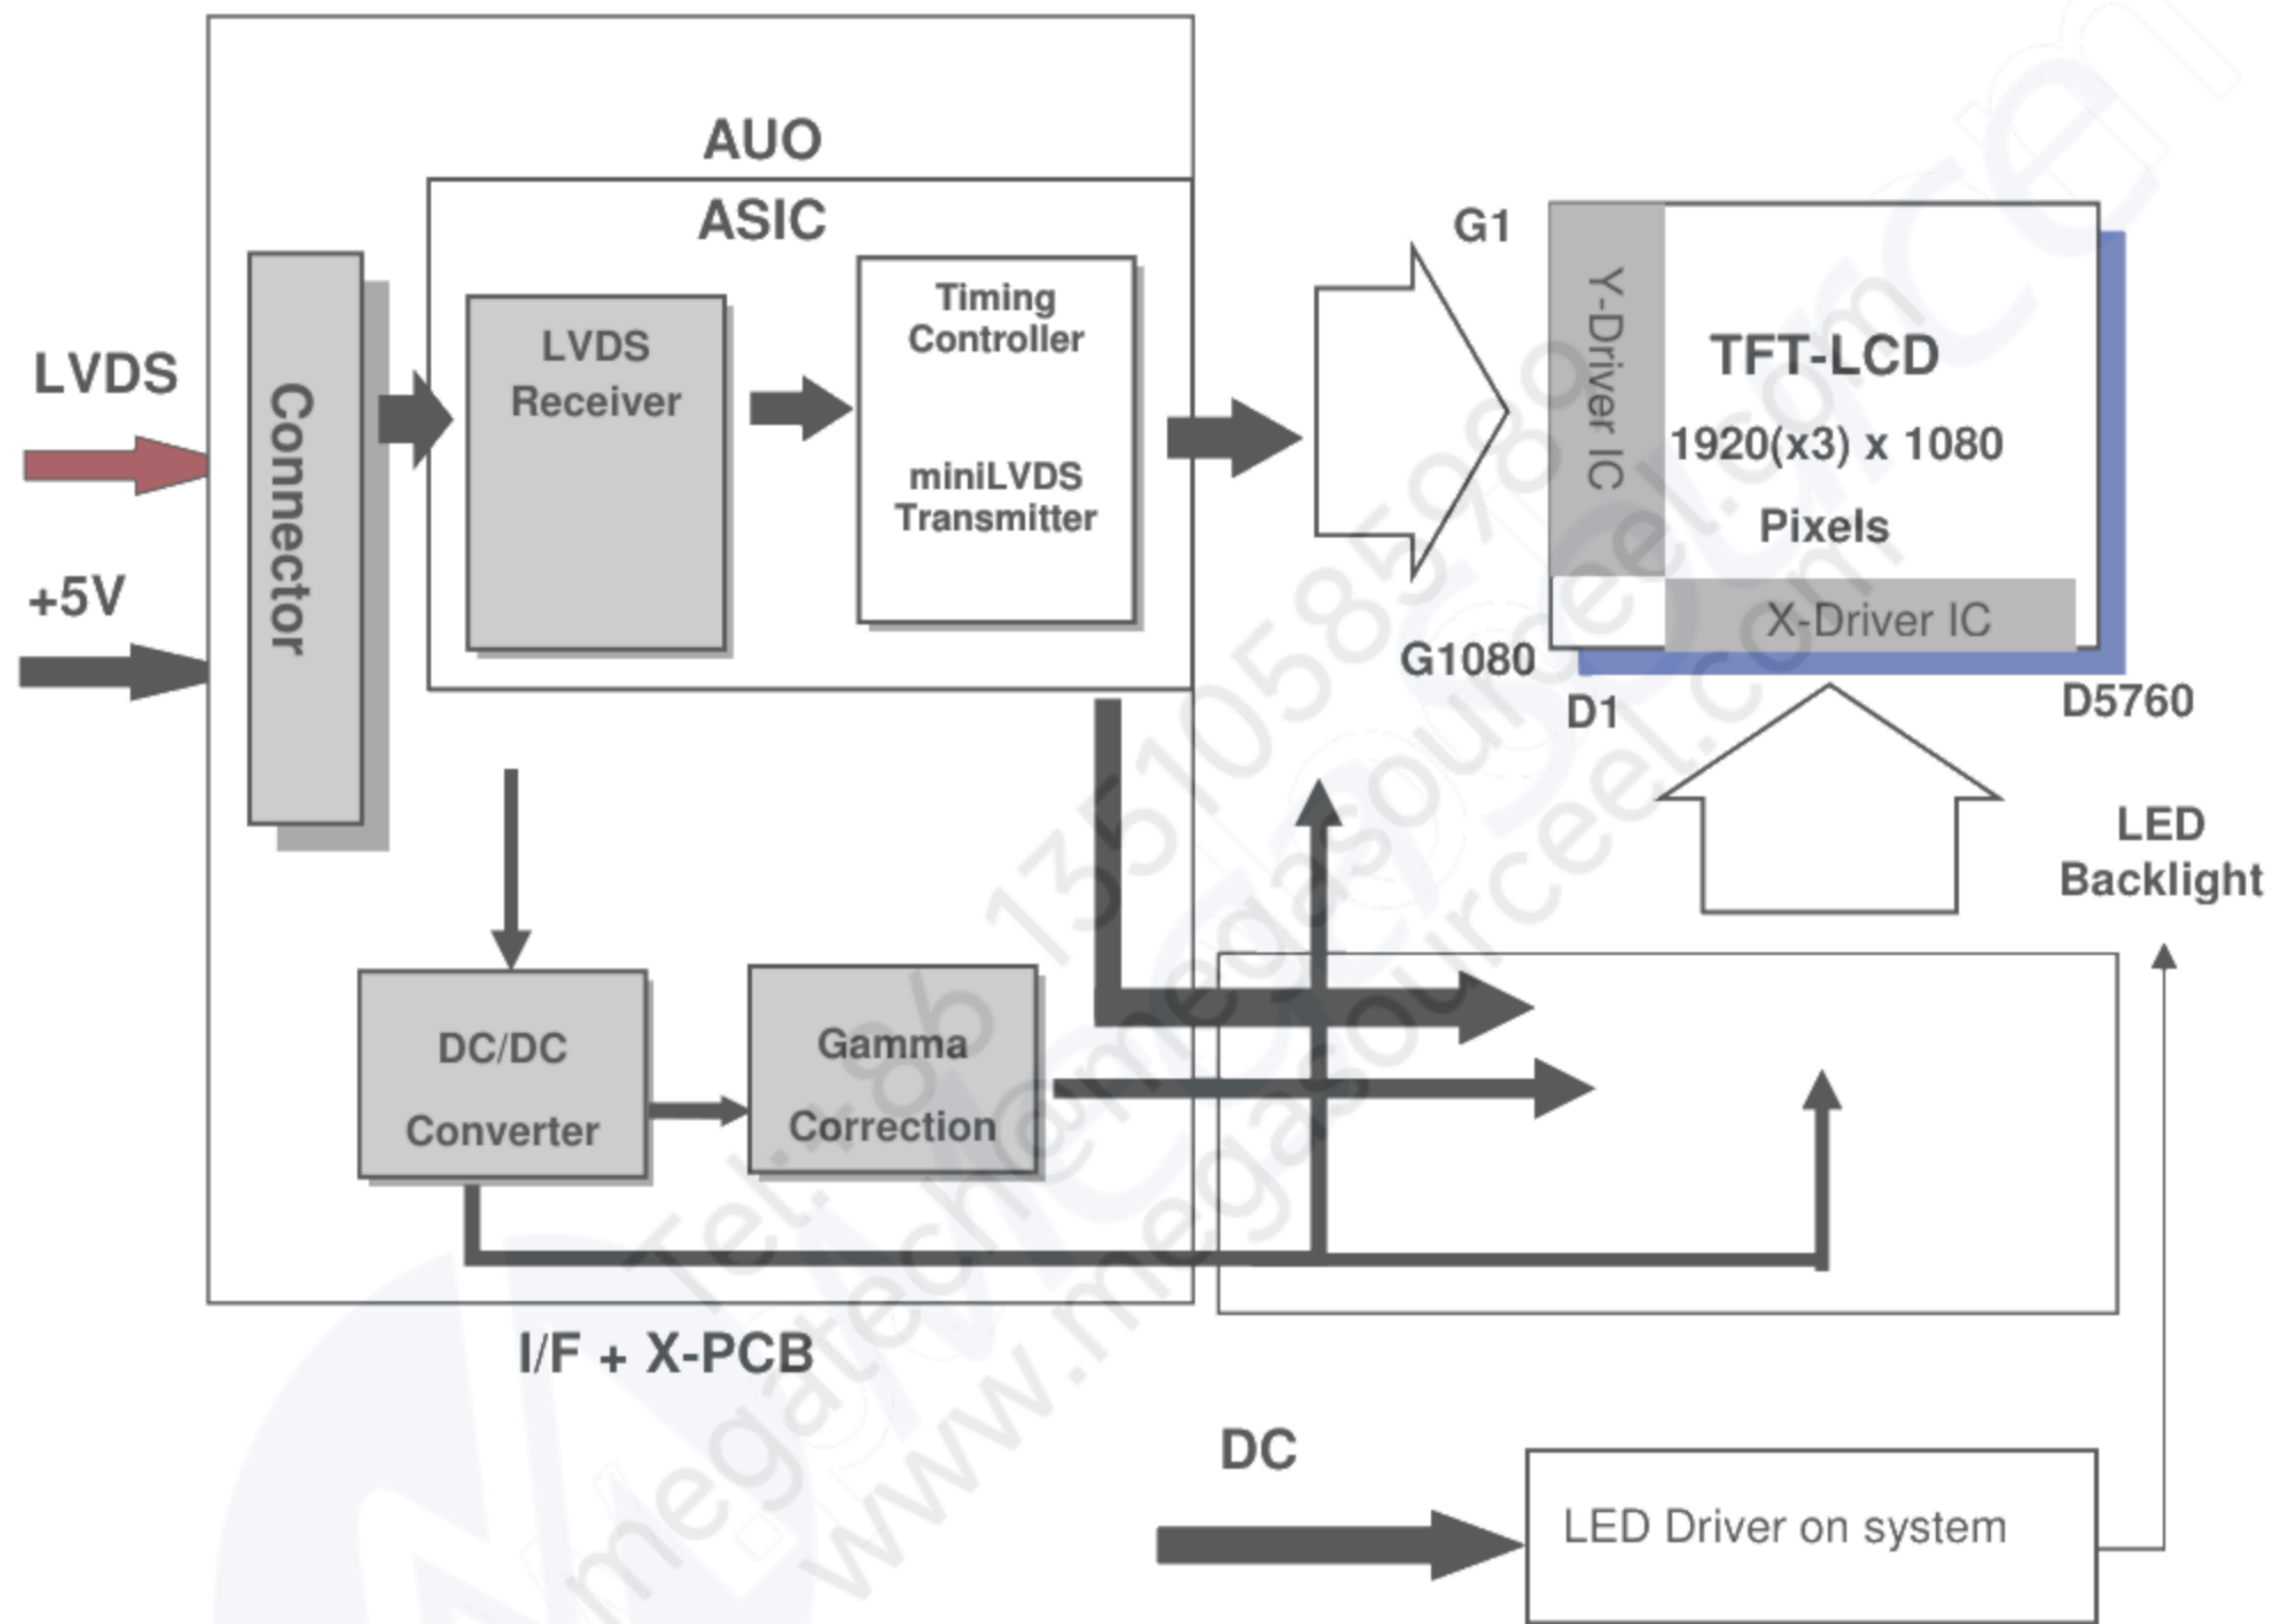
AUO

ASIC

LVDS

+5V

Connector

LVDS Receiver

Timing Controller

miniLVDS Transmitter

G1

Y-Driver IC

TFT-LCD

1920(x3) x 1080

Pixels

X-Driver IC

G1080

D1

D5760

LED Backlight

DC/DC Converter

Gamma Correction

I/F + X-PCB

DC

LED Driver on system

Tel:86 13510585980
www.megasourceel.com
megatechmegasourceel.com